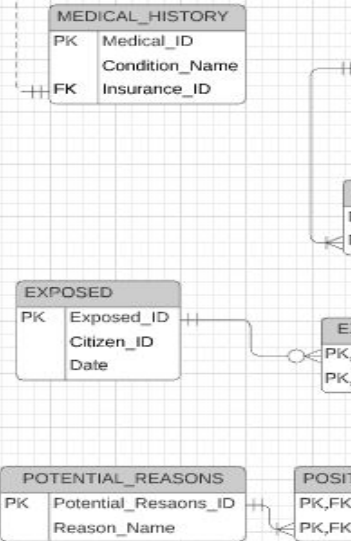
MEDICAL_HISTORY

| PK | Medical_ID |
|---|---|
| | Condition_Name |
| FK | Insurance_ID |

EXPOSED

| PK | Exposed_ID |
|---|---|
| | Citizen_ID |
| | Date |

E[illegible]
PK,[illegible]
PK,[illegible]

POTENTIAL_REASONS

| PK | Potential_Resaons_ID |
|---|---|
| | Reason_Name |

POSIT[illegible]
PK,FK
PK,FK